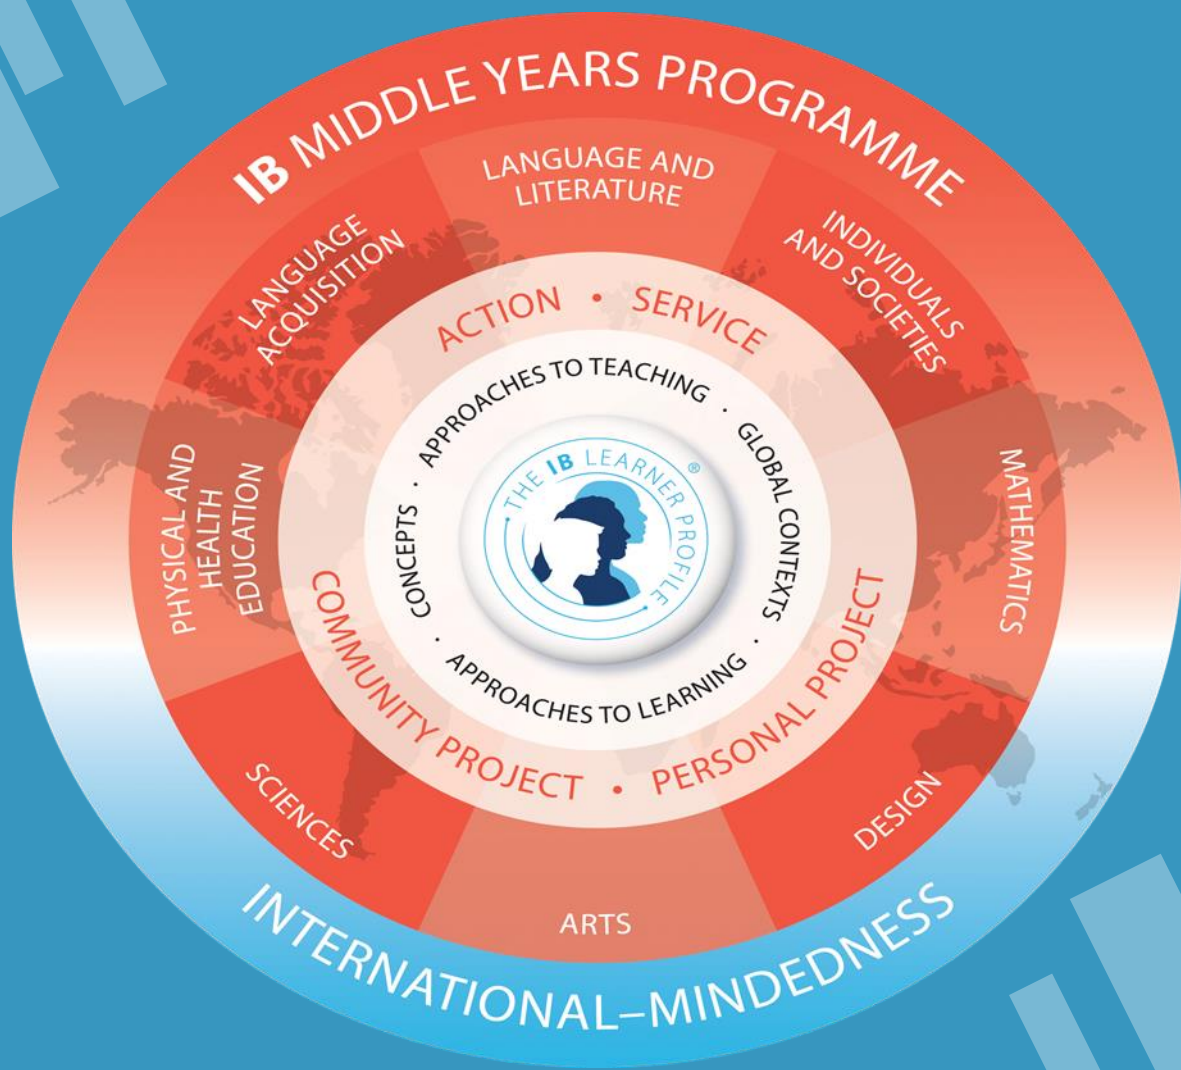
IB MIDDLE YEARS PROGRAMME

LANGUAGE AND LITERATURE

INDIVIDUALS AND SOCIETIES

MATHEMATICS

DESIGN

ARTS

SCIENCES

PHYSICAL AND HEALTH EDUCATION

LANGUAGE ACQUISITION

ACTION • SERVICE

COMMUNITY PROJECT • PERSONAL PROJECT

APPROACHES TO TEACHING • GLOBAL CONTEXTS • APPROACHES TO LEARNING • CONCEPTS •

THE IB LEARNER PROFILE®

INTERNATIONAL–MINDEDNESS